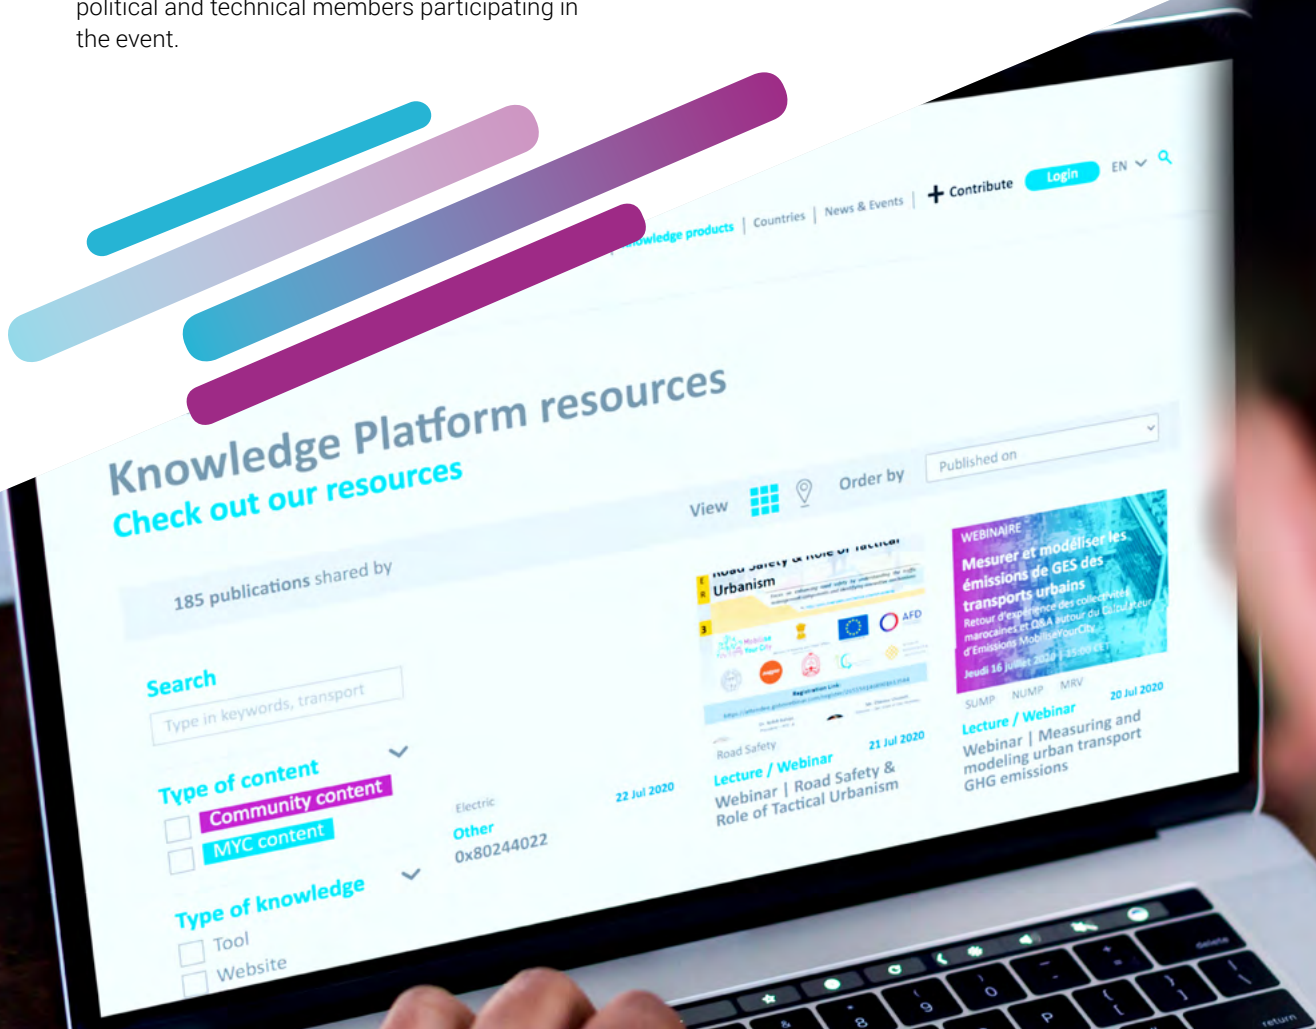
political and technical members participating in the event.

Knowledge products | Countries | News & Events | + Contribute Login EN

Knowledge Platform resources
Check out our resources

View Order by Published on

185 publications shared by

Search
Type in keywords, transport

Type of content
Community content
MYC content

Type of knowledge
Tool
Website

Electric 22 Jul 2020
Other
0x80244022

Road Safety & Role of Tactical Urbanism
Road Safety 21 Jul 2020
Lecture / Webinar
Webinar | Road Safety & Role of Tactical Urbanism

WEBINAIRE
Mesurer et modéliser les émissions de GES des transports urbains
Retour d'expérience des collectivités marocaines et Q&A autour du Calculateur d'Émissions MobiliseYourCity
Jeudi 16 juillet 2020 - 15:00 CET
SUMP NUMP MRV 20 Jul 2020
Lecture / Webinar
Webinar | Measuring and modeling urban transport GHG emissions